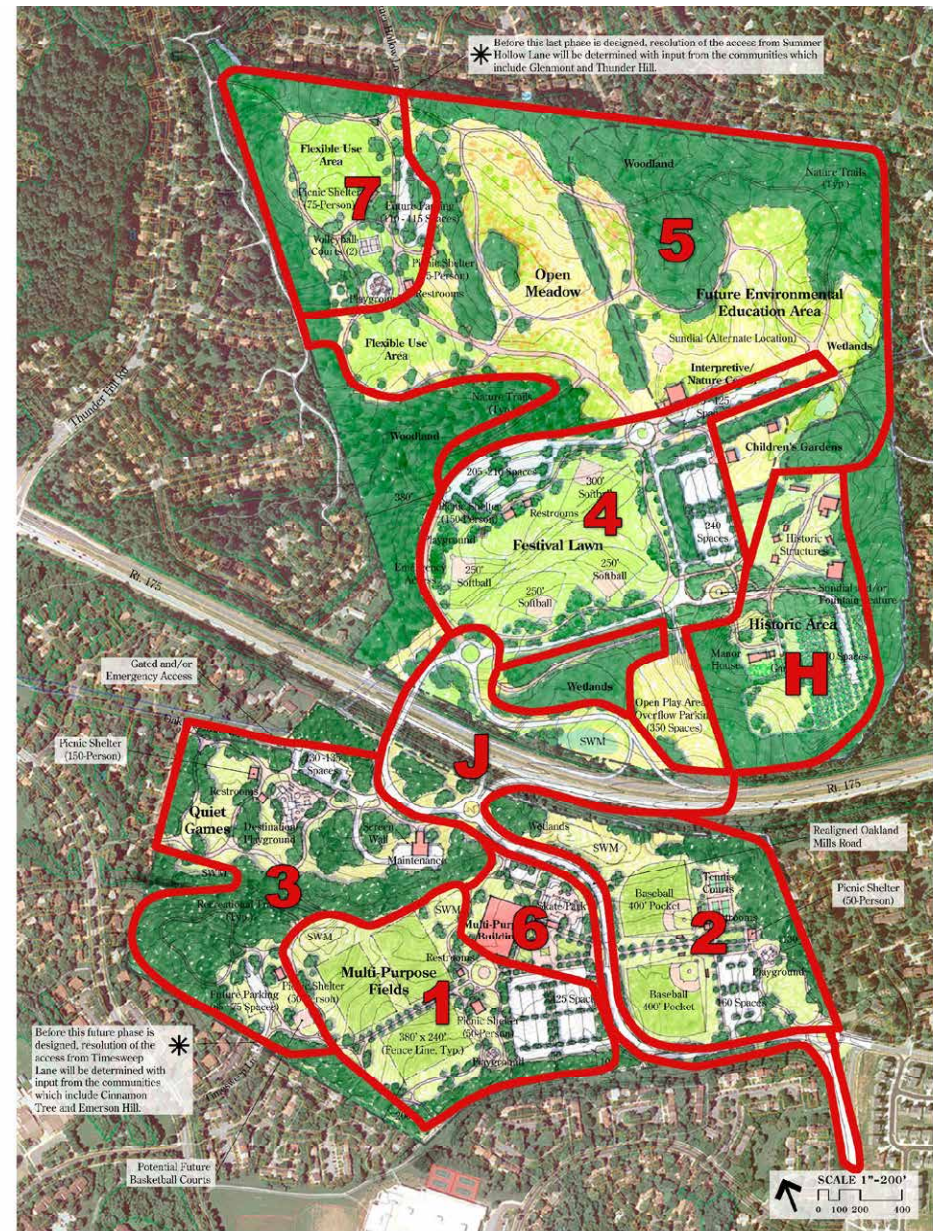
✱ Before this last phase is designed, resolution of the access from Summer Hollow Lane will be determined with input from the communities which include Glenmont and Thunder Hill.

Flexible Use Area

7

Picnic Shelter (75-Person)

Future Parking (105-115 Spaces)

Volleyball Courts (2)

Picnic Shelter ([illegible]5-Person)

Playground

Restrooms

Woodland

Nature Trails (Typ.)

5

Open Meadow

Future Environmental Education Area

Sundial (Alternate Location)

Wetlands

Flexible Use Area

Interpretive/ Nature Ce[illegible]

125 Spa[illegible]

Nature Trails (Typ.)

Thunder Hill Rd

Woodland

Children's Gardens

205-210 Spaces

300' Softball

Picnic Shelter (150-Person)

Restrooms

4

240 Spaces

Playground

Historic Structures

Festival Lawn

330'

Emergency Ac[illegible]

250' Softball

250' Softball

250' Softball

Sundial and/or Fountain Feature

Rt. 175

Historic Area

Manor House

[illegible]0 Spaces

H

Gated and/or Emergency Access

Wetlands

Open Play Area Overflow Parking (350 Spaces)

Picnic Shelter (150-Person)

130-14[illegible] Spaces

J

SWM

Restrooms

Rt. 175

Quiet Games

Destination Playground

Screen Wall

Maintenance

Wetlands

SWM

Realigned Oakland Mills Road

3

SWM

Skate Park

Tennis Courts

Picnic Shelter (50-Person)

Baseball 400' Pocket

Recreational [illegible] (Typ.)

SWM

6

2

Multi-Pur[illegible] Buildin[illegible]

SWM

Restrooms

Multi-Purpose Fields

1

125 Spaces

Baseball 400' Pocket

160 Spaces

Playground

Future Parking (75 Spaces)

Picnic Shelter (30-Person)

Picnic Shelter (50-Person)

380' x 240' (Fence Line, Typ.)

Playground

Before this future phase is designed, resolution of the access from Timesweep Lane will be determined with input from the communities which include Cinnamon Tree and Emerson Hill. ✱

Potential Future Basketball Courts

SCALE 1"=200'
0 100 200 400